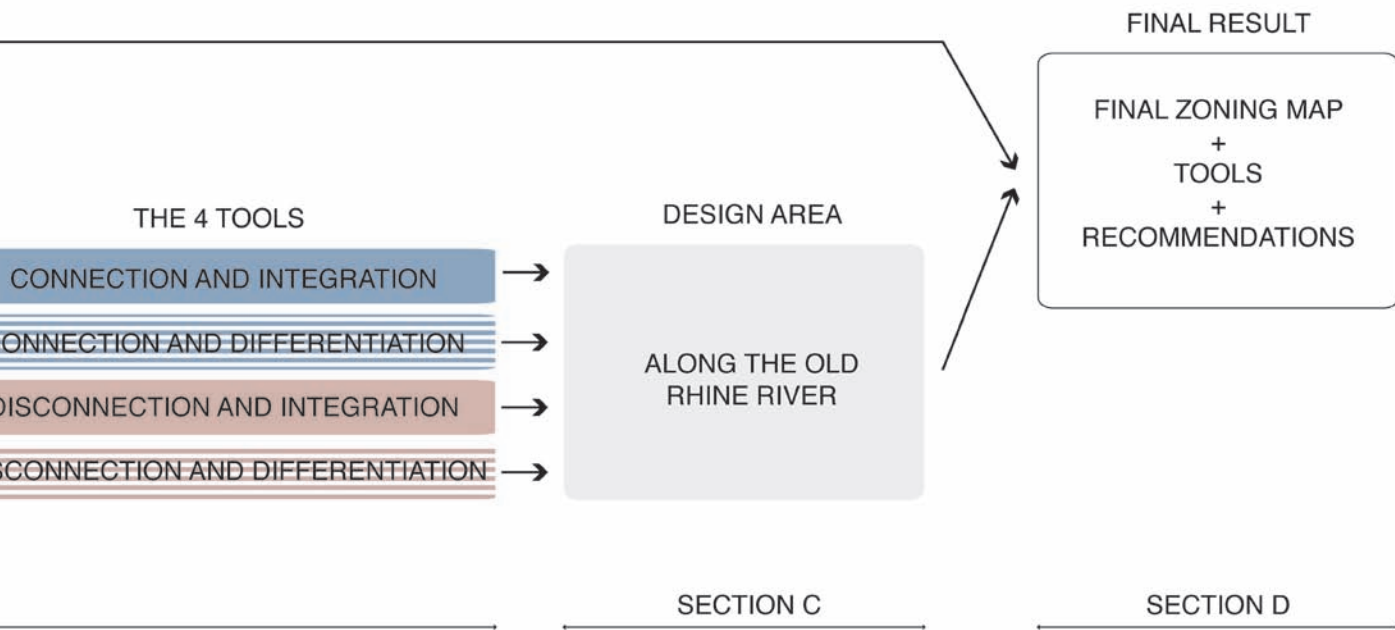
FINAL RESULT

FINAL ZONING MAP
+
TOOLS
+
RECOMMENDATIONS

THE 4 TOOLS

CONNECTION AND INTEGRATION

ONNECTION AND DIFFERENTIATION

DISCONNECTION AND INTEGRATION

SCONNECTION AND DIFFERENTIATION

DESIGN AREA

ALONG THE OLD RHINE RIVER

SECTION C

SECTION D